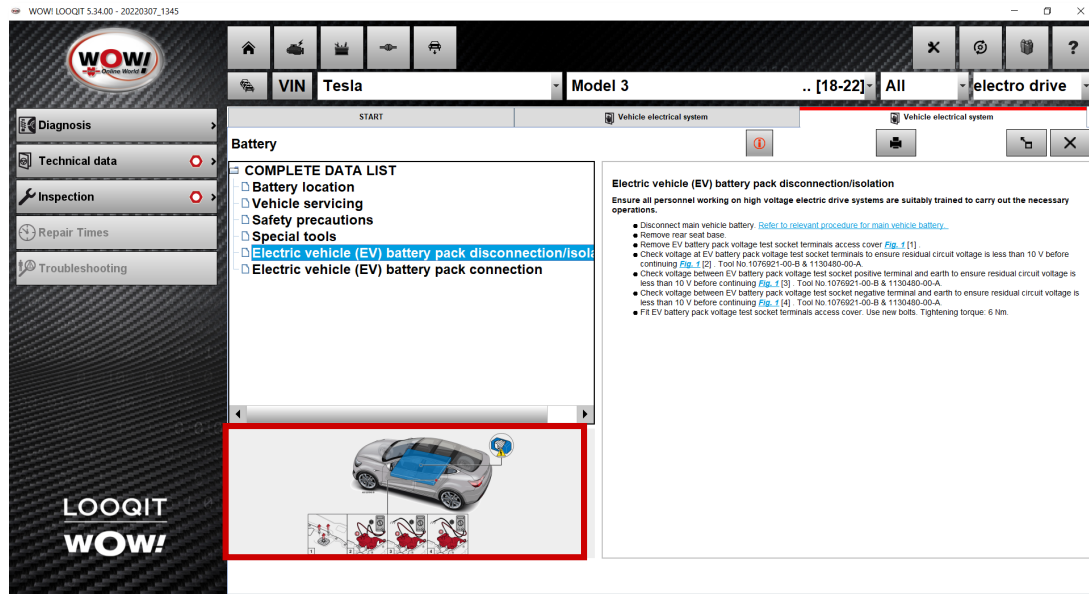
WOW! LOOQIT 5.34.00 - 20220307_1345

WOW! Online World

VIN Tesla Model 3 .. [18-22] All electro drive

Diagnosis
Technical data
Inspection
Repair Times
Troubleshooting

START
Vehicle electrical system
Vehicle electrical system

Battery

COMPLETE DATA LIST
Battery location
Vehicle servicing
Safety precautions
Special tools
Electric vehicle (EV) battery pack disconnection/isola
Electric vehicle (EV) battery pack connection

Electric vehicle (EV) battery pack disconnection/isolation

Ensure all personnel working on high voltage electric drive systems are suitably trained to carry out the necessary operations.

● Disconnect main vehicle battery. Refer to relevant procedure for main vehicle battery.
● Remove rear seat base.
● Remove EV battery pack voltage test socket terminals access cover Fig. 1 [1].
● Check voltage at EV battery pack voltage test socket terminals to ensure residual circuit voltage is less than 10 V before continuing Fig. 1 [2] . Tool No.1076921-00-B & 1130480-00-A.
● Check voltage between EV battery pack voltage test socket positive terminal and earth to ensure residual circuit voltage is less than 10 V before continuing Fig. 1 [3] . Tool No.1076921-00-B & 1130480-00-A.
● Check voltage between EV battery pack voltage test socket negative terminal and earth to ensure residual circuit voltage is less than 10 V before continuing Fig. 1 [4] . Tool No.1076921-00-B & 1130480-00-A.
● Fit EV battery pack voltage test socket terminals access cover. Use new bolts. Tightening torque: 6 Nm.

1 2 3 4

LOOQIT
WOW!